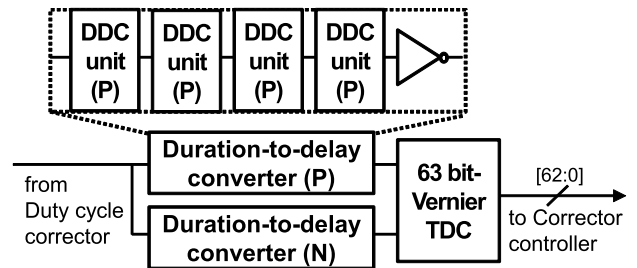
DDC unit (P)

DDC unit (P)

DDC unit (P)

DDC unit (P)

Duration-to-delay converter (P)

from Duty cycle corrector

Duration-to-delay converter (N)

63 bit-Vernier TDC

[62:0]

to Corrector controller